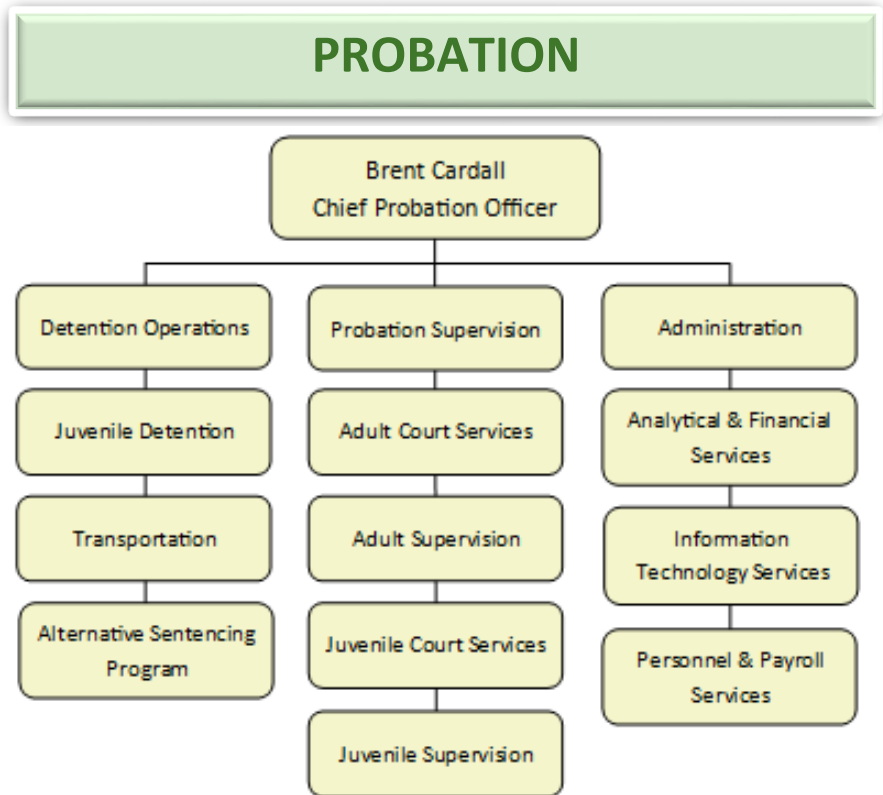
PROBATION

Brent Cardall
Chief Probation Officer

Detention Operations

Juvenile Detention

Transportation

Alternative Sentencing Program

Probation Supervision

Adult Court Services

Adult Supervision

Juvenile Court Services

Juvenile Supervision

Administration

Analytical & Financial Services

Information Technology Services

Personnel & Payroll Services